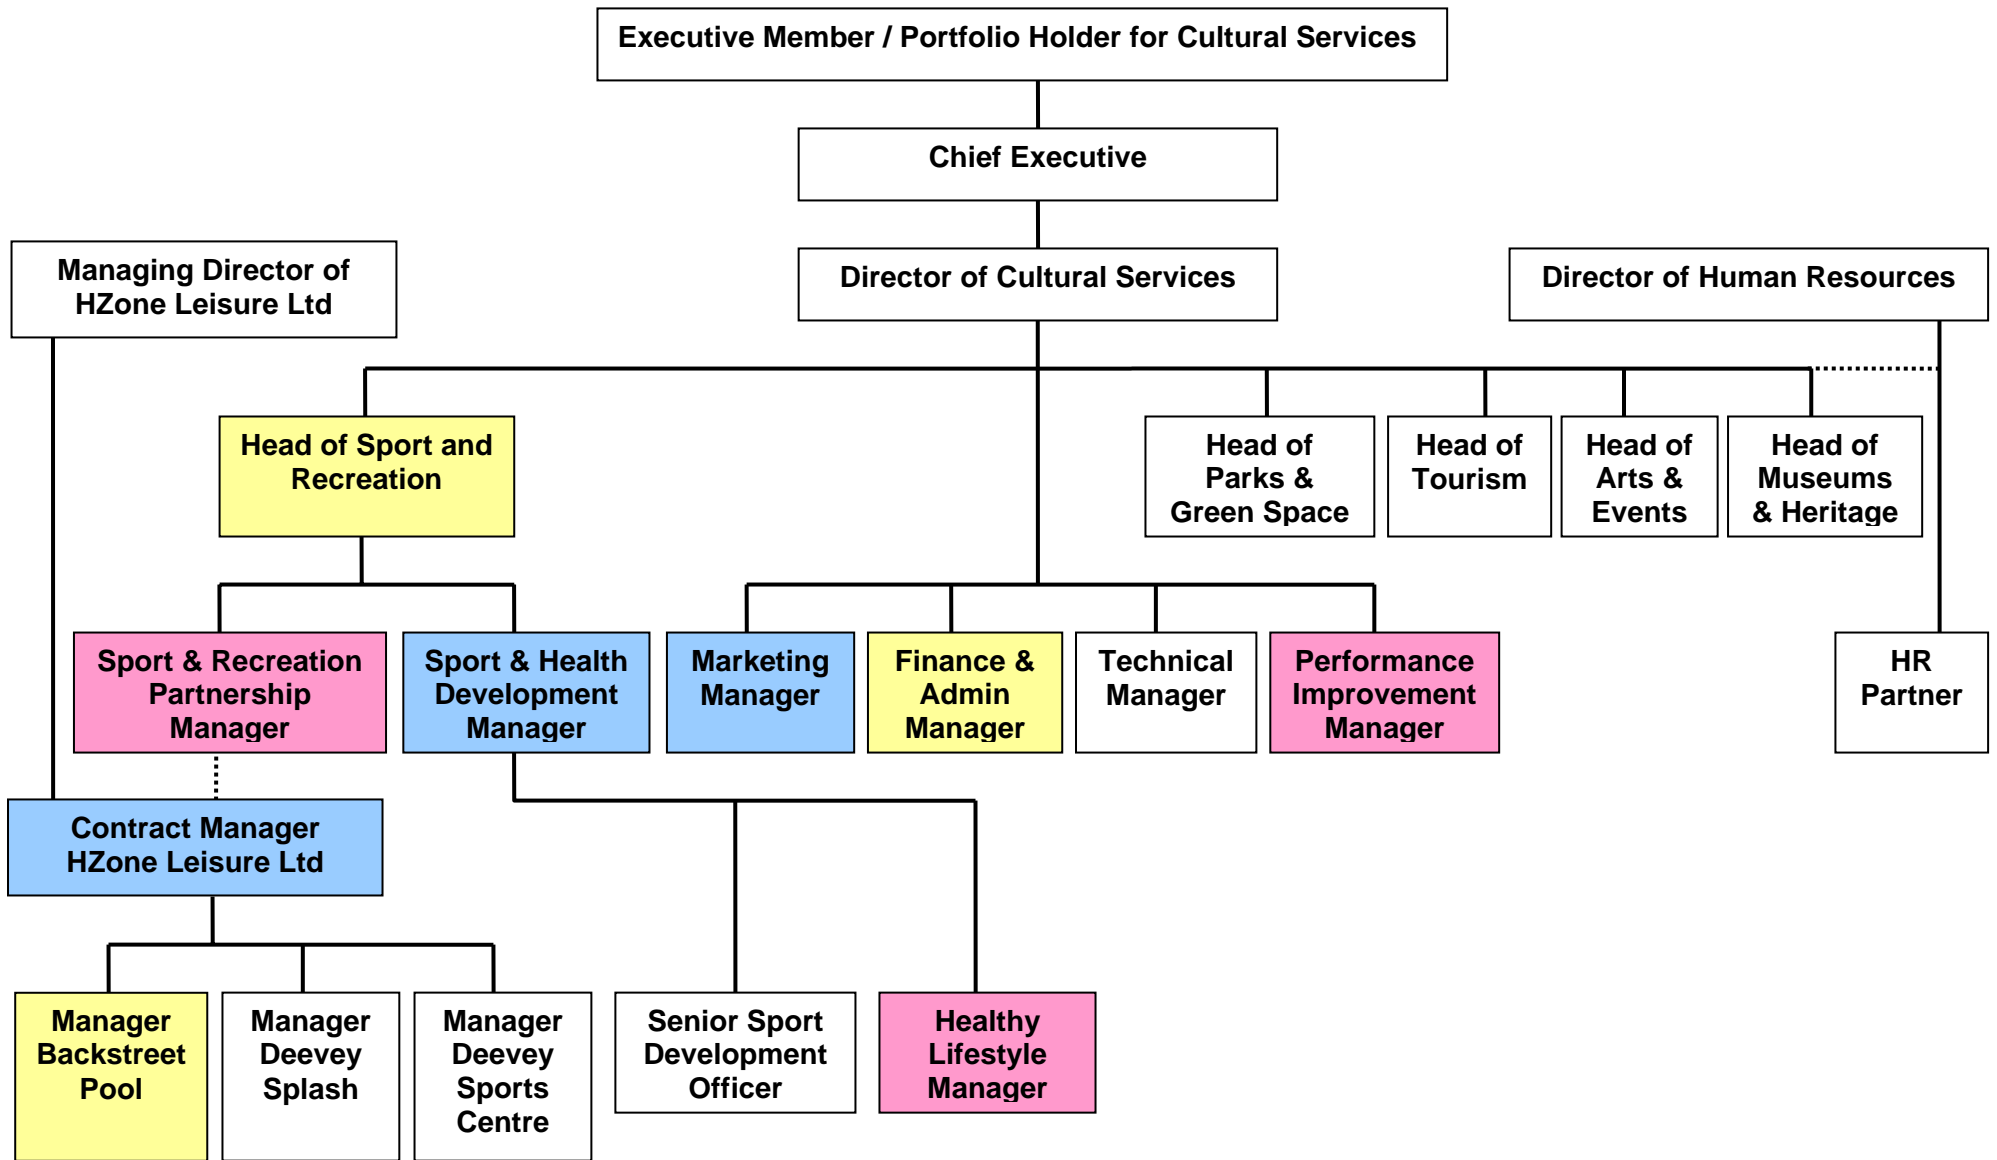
Executive Member / Portfolio Holder for Cultural Services

Chief Executive

Managing Director of HZone Leisure Ltd

Director of Cultural Services

Director of Human Resources

Head of Sport and Recreation

Head of Parks & Green Space

Head of Tourism

Head of Arts & Events

Head of Museums & Heritage

Sport & Recreation Partnership Manager

Sport & Health Development Manager

Marketing Manager

Finance & Admin Manager

Technical Manager

Performance Improvement Manager

HR Partner

Contract Manager HZone Leisure Ltd

Manager Backstreet Pool

Manager Deevey Splash

Manager Deevey Sports Centre

Senior Sport Development Officer

Healthy Lifestyle Manager